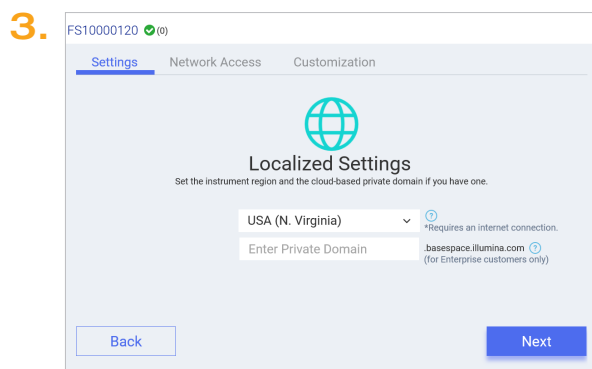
3.

FS10000120 (0)

Settings Network Access Customization

Localized Settings

Set the instrument region and the cloud-based private domain if you have one.

USA (N. Virginia)

?
*Requires an internet connection.

Enter Private Domain

.basespace.illumina.com ?
(for Enterprise customers only)

Back

Next